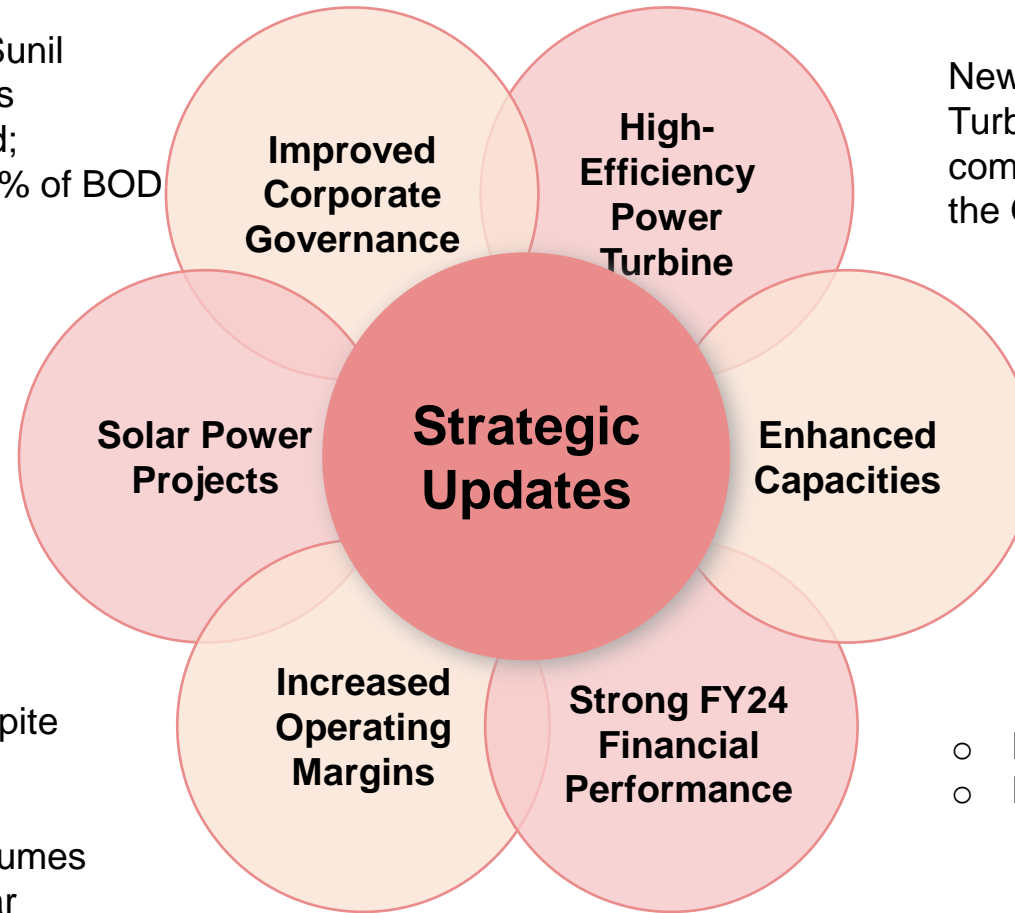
Sunil
s
d;
% of BOD

New
Turb
com
the

Improved Corporate Governance

High-Efficiency Power Turbine

Solar Power Projects

Strategic Updates

Enhanced Capacities

Increased Operating Margins

Strong FY24 Financial Performance

pite

umes
ar

o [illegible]
o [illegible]